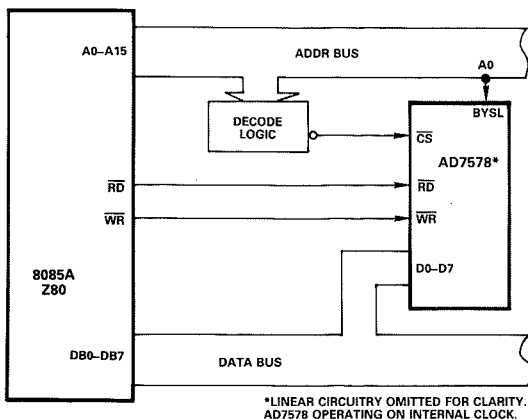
A0–A15

ADDR BUS

A0

BYSL

DECODE LOGIC

$\overline{CS}$

AD7578*

$\overline{RD}$

$\overline{RD}$

$\overline{WR}$

$\overline{WR}$

8085A
Z80

D0–D7

DB0–DB7

DATA BUS

*LINEAR CIRCUITRY OMITTED FOR CLARITY. AD7578 OPERATING ON INTERNAL CLOCK.